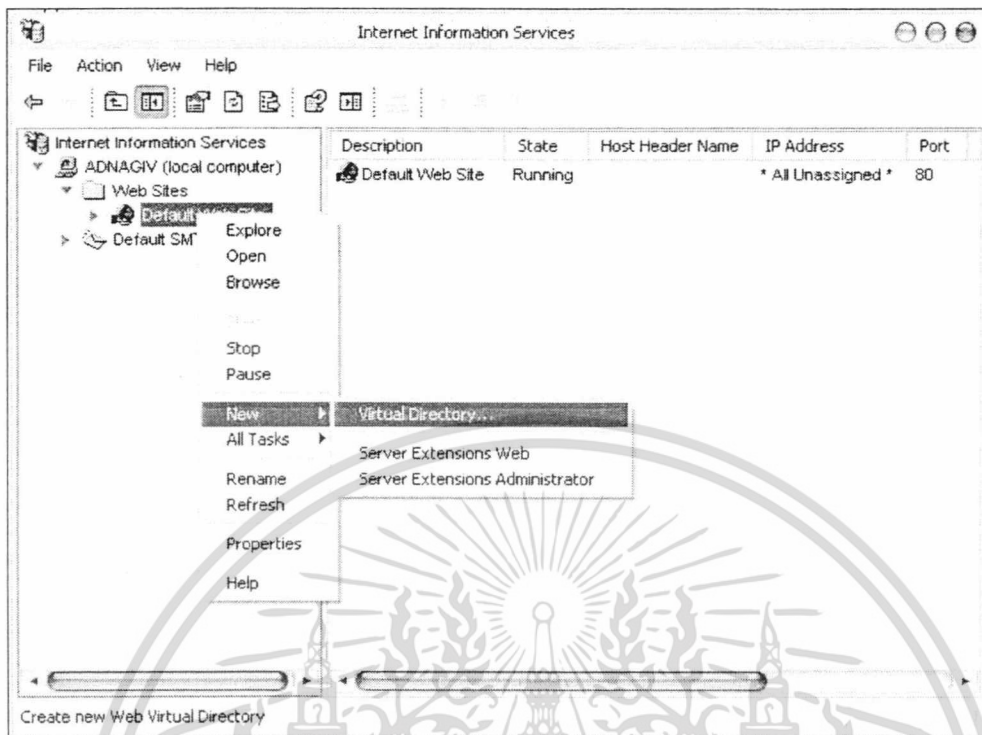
Internet Information Services

File Action View Help

Internet Information Services
ADNAGIV (local computer)
Web Sites
Default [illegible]
Default SM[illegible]

| Description | State | Host Header Name | IP Address | Port |
|---|---|---|---|---|
| Default Web Site | Running | | * All Unassigned * | 80 |

Explore
Open
Browse
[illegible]
Stop
Pause
New
All Tasks
Rename
Refresh
Properties
Help

Virtual Directory...
Server Extensions Web
Server Extensions Administrator

Create new Web Virtual Directory